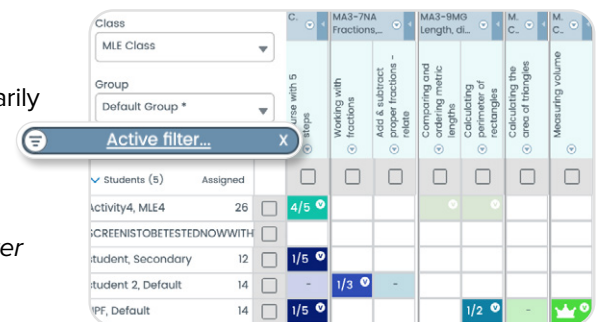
arily

er

Class
MLE Class
Group
Default Group *
Active filter...
X
Students (5)
Assigned
Activity4, MLE4
26
SCREENISTOBETESTEDNOWWITH
Student, Secondary
12
Student 2, Default
14
PF, Default
14

| C. | MA3-7NA Fractions,... | | MA3-9MG Length, di... | | M. C... | M. C... |
|---|---|---|---|---|---|---|
| rse with 5 steps | Working with fractions | Add & subtract proper fractions - relate | Comparing and ordering metric lengths | Calculating perimeter of rectangles | Calculating the area of triangles | Measuring volume |
| 4/5 | | | | | | |
| | | | | | | |
| 1/5 | | | | | | |
| - | 1/3 | - | | | | |
| 1/5 | | | | 1/2 | - | |